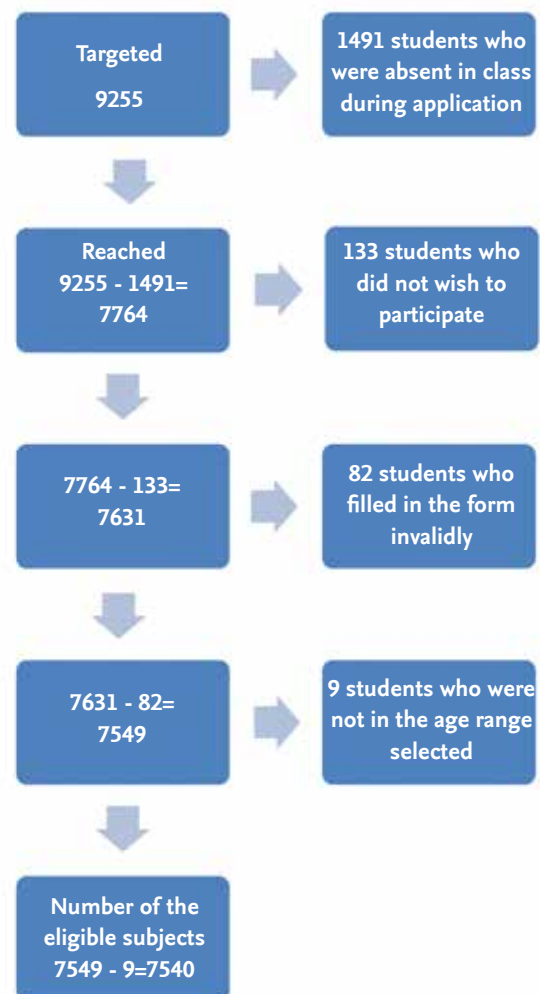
Targeted
9255

1491 students who were absent in class during application

Reached
9255 - 1491=
7764

133 students who did not wish to participate

7764 - 133=
7631

82 students who filled in the form invalidly

7631 - 82=
7549

9 students who were not in the age range selected

Number of the eligible subjects
7549 - 9=7540